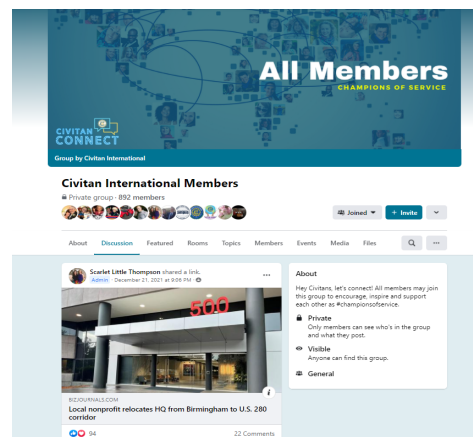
All Members
CHAMPIONS OF SERVICE

CIVITAN CONNECT

Group by Civitan International

Civitan International Members
Private group · 892 members

Joined
+ Invite

About
Discussion
Featured
Rooms
Topics
Members
Events
Media
Files

Scarlet Little Thompson shared a link.
Admin · December 21, 2021 at 9:06 PM ·

500

BIZJOURNALS.COM
Local nonprofit relocates HQ from Birmingham to U.S. 280 corridor

94
22 Comments

About
Hey Civitans, let's connect! All members may join this group to encourage, inspire and support each other as #championsofservice.

Private
Only members can see who's in the group and what they post.

Visible
Anyone can find this group.

General